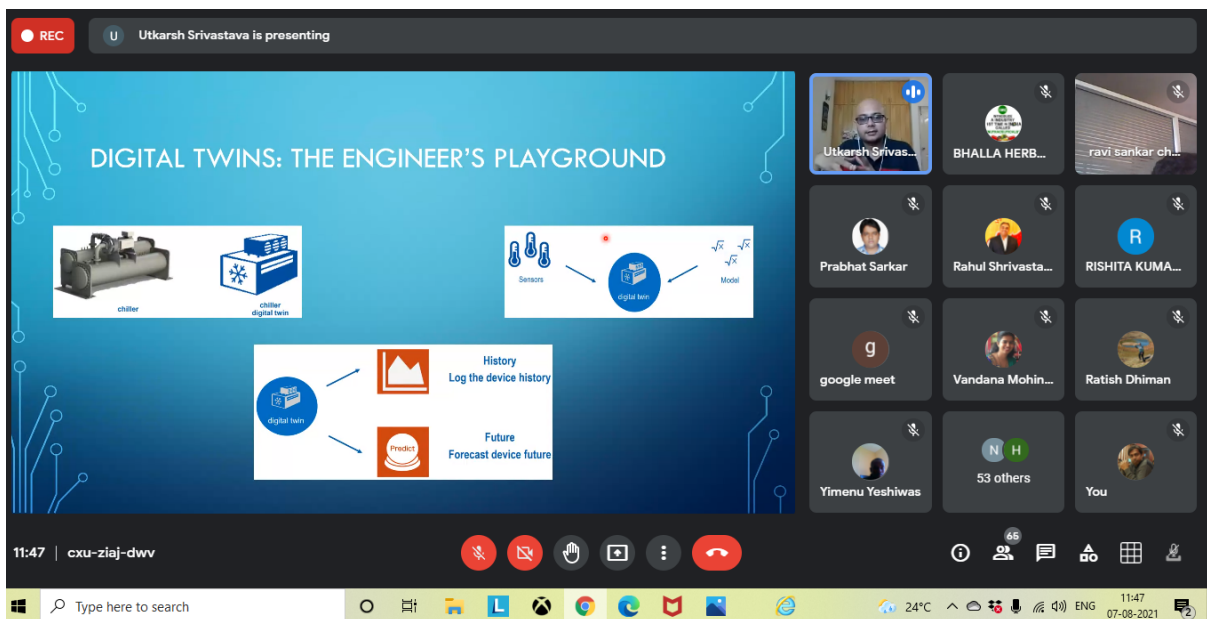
REC

U Utkarsh Srivastava is presenting

DIGITAL TWINS: THE ENGINEER'S PLAYGROUND

chiller

chiller digital twin

Sensors

digital twin

Model

digital twin

History
Log the device history

Predict

Future
Forecast device future

Utkarsh Srivas...

BHALLA HERB...

ravi sankar ch...

Prabhat Sarkar

Rahul Shrivasta...

R

RISHITA KUMA...

g

google meet

Vandana Mohin...

Ratish Dhiman

Yimenu Yeshiwas

N H

53 others

You

11:47 | cxu-ziaj-dwv

65

Type here to search

24°C

ENG

11:47
07-08-2021

2